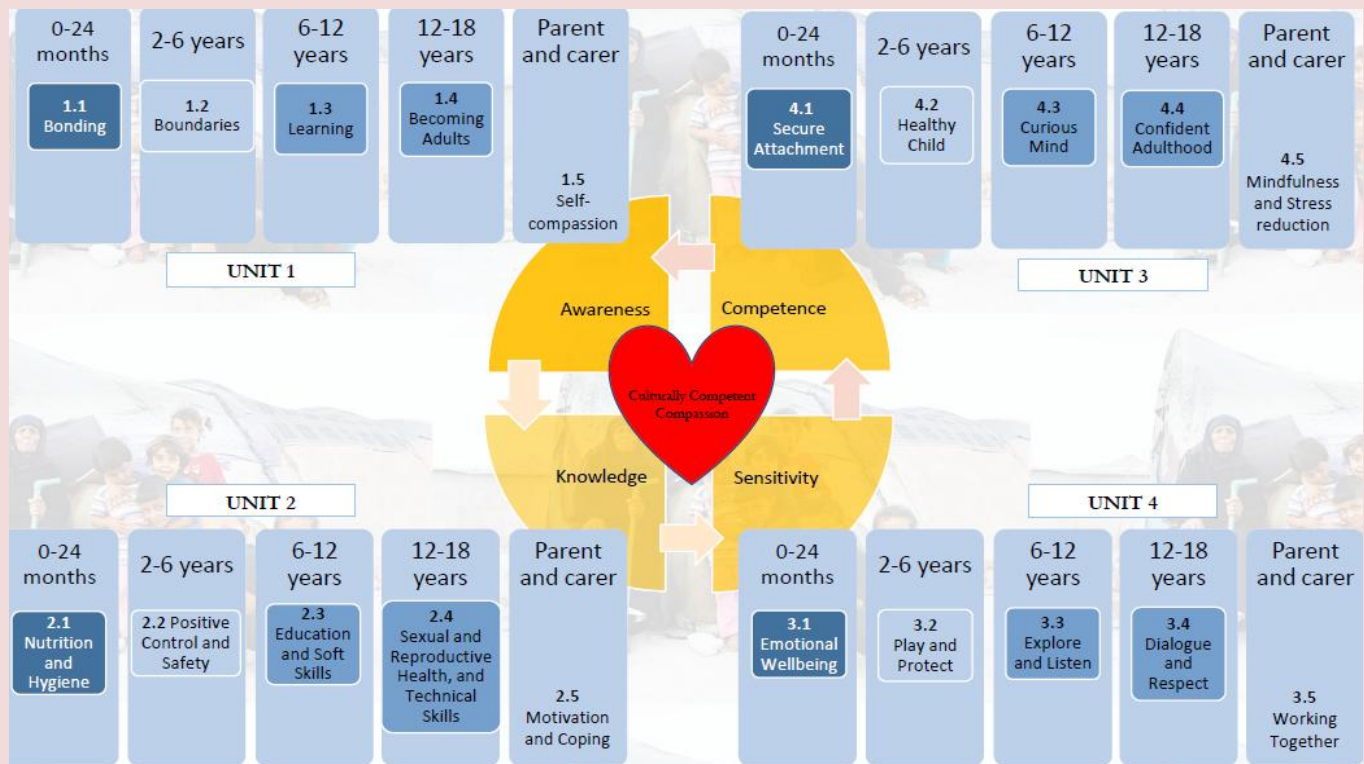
0-24 months

1.1 Bonding

2-6 years

1.2 Boundaries

6-12 years

1.3 Learning

12-18 years

1.4 Becoming Adults

Parent and carer

1.5 Self-compassion

0-24 months

4.1 Secure Attachment

2-6 years

4.2 Healthy Child

6-12 years

4.3 Curious Mind

12-18 years

4.4 Confident Adulthood

Parent and carer

4.5 Mindfulness and Stress reduction

UNIT 1

UNIT 3

Awareness

Competence

Culturally Competent Compassion

Knowledge

Sensitivity

UNIT 2

UNIT 4

0-24 months

2.1 Nutrition and Hygiene

2-6 years

2.2 Positive Control and Safety

6-12 years

2.3 Education and Soft Skills

12-18 years

2.4 Sexual and Reproductive Health, and Technical Skills

Parent and carer

2.5 Motivation and Coping

0-24 months

3.1 Emotional Wellbeing

2-6 years

3.2 Play and Protect

6-12 years

3.3 Explore and Listen

12-18 years

3.4 Dialogue and Respect

Parent and carer

3.5 Working Together